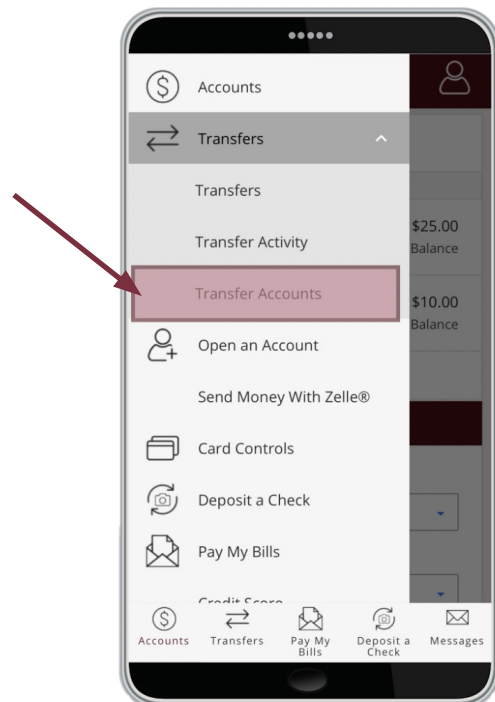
Accounts

Transfers

Transfers

Transfer Activity

Transfer Accounts

Open an Account

Send Money With Zelle®

Card Controls

Deposit a Check

Pay My Bills

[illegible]

$25.00
Balance

$10.00
Balance

Accounts
Transfers
Pay My Bills
Deposit a Check
Messages